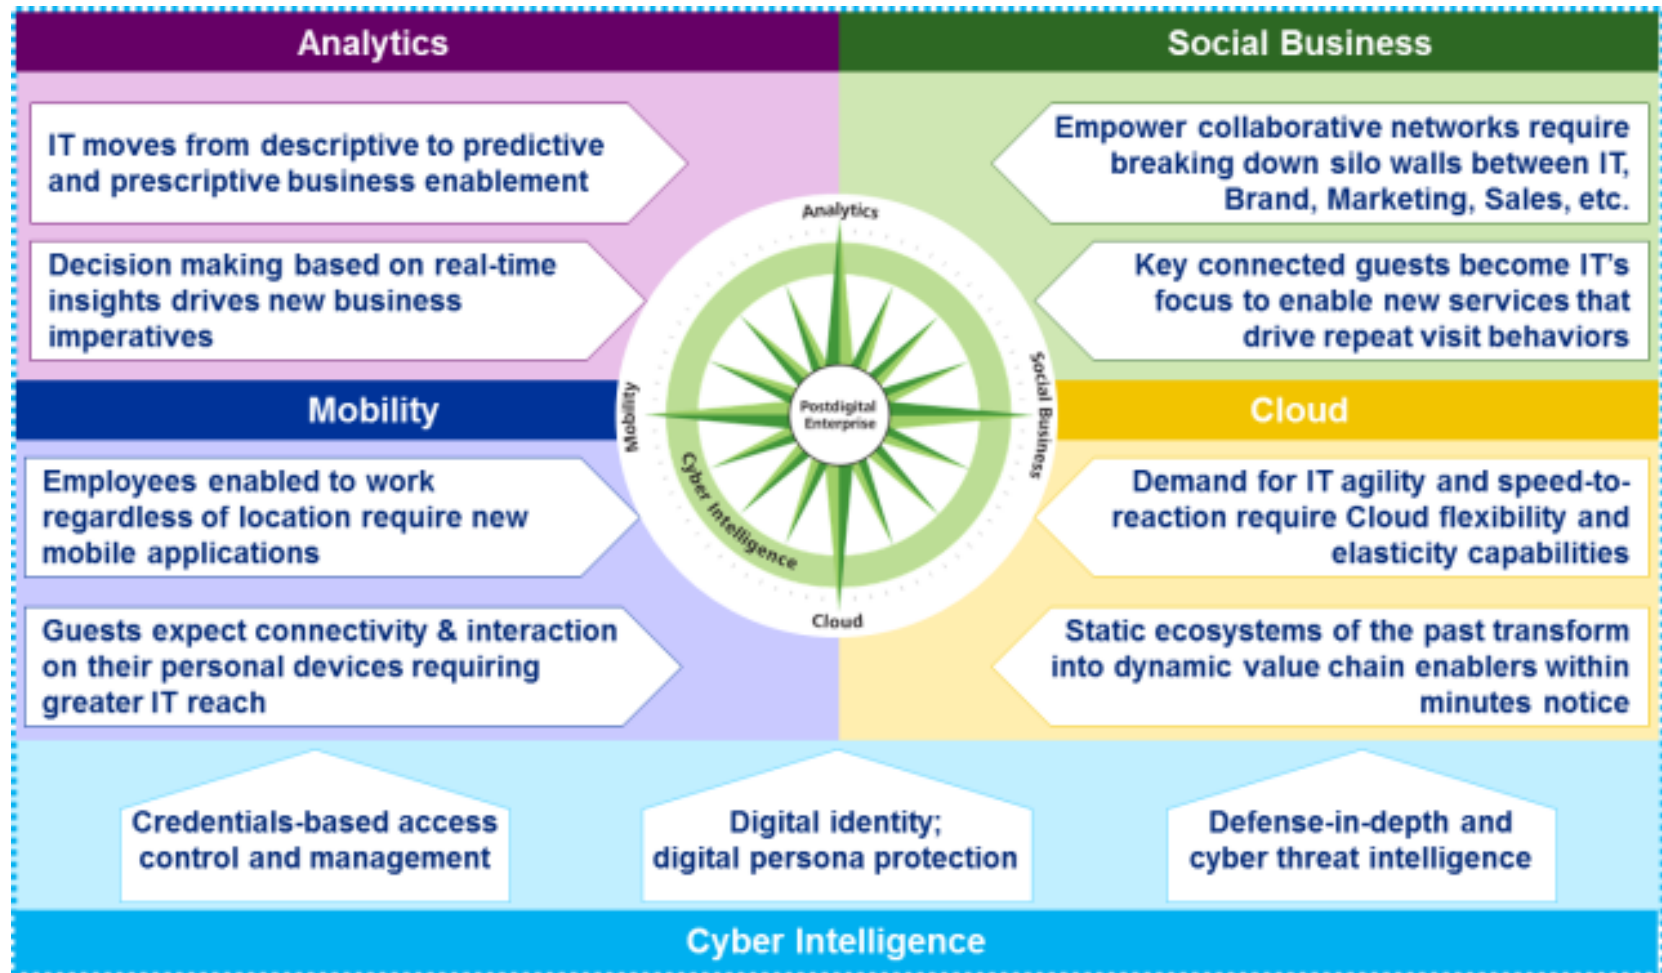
Analytics

IT moves from descriptive to predictive and prescriptive business enablement

Decision making based on real-time insights drives new business imperatives

Social Business

Empower collaborative networks require breaking down silo walls between IT, Brand, Marketing, Sales, etc.

Key connected guests become IT's focus to enable new services that drive repeat visit behaviors

Analytics

Social Business

Cloud

Cyber Intelligence

Mobility

Postdigital Enterprise

Mobility

Employees enabled to work regardless of location require new mobile applications

Guests expect connectivity & interaction on their personal devices requiring greater IT reach

Cloud

Demand for IT agility and speed-to-reaction require Cloud flexibility and elasticity capabilities

Static ecosystems of the past transform into dynamic value chain enablers within minutes notice

Credentials-based access control and management

Digital identity; digital persona protection

Defense-in-depth and cyber threat intelligence

Cyber Intelligence